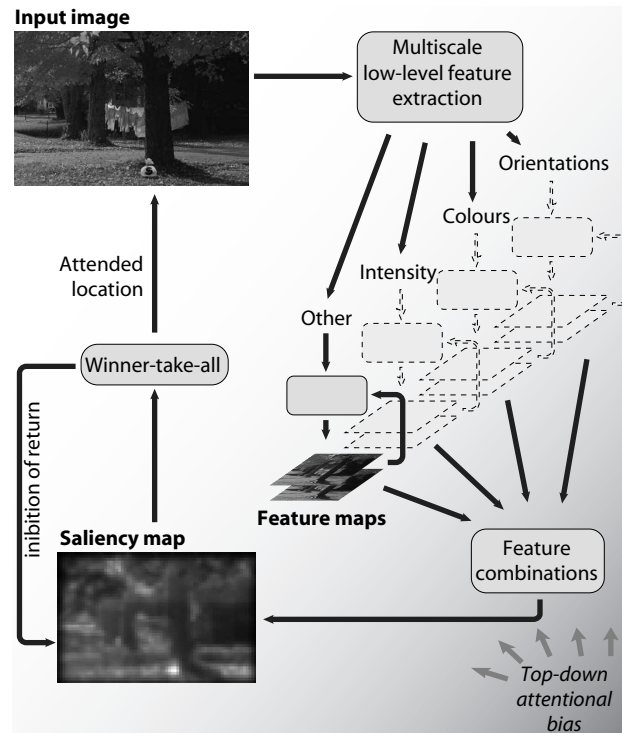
Input image

Multiscale low-level feature extraction

Orientations

Colours

Intensity

Other

Attended location

Winner-take-all

inhibition of return

Feature maps

Saliency map

Feature combinations

Top-down attentional bias